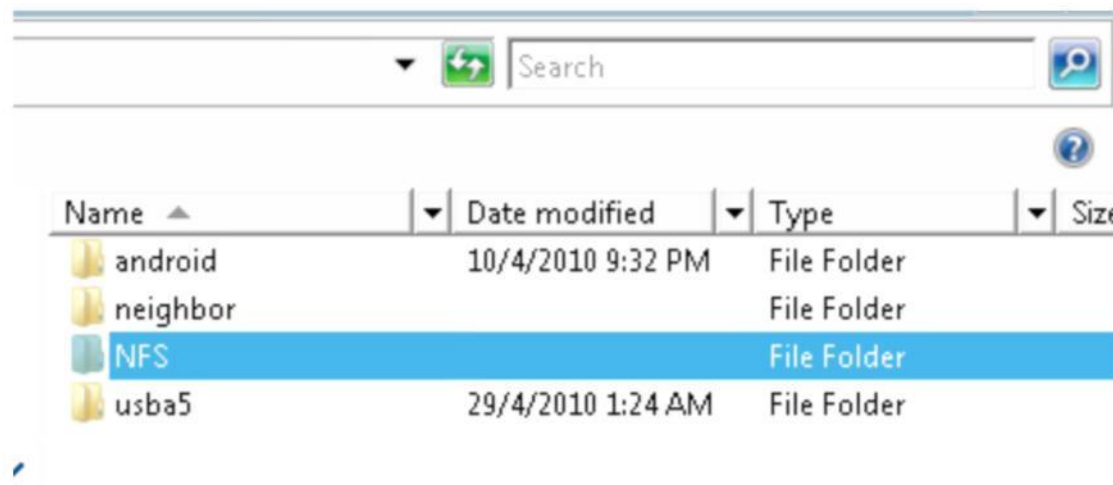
Search

| Name | Date modified | Type | Size |
|---|---|---|---|
| android | 10/4/2010 9:32 PM | File Folder | |
| neighbor | | File Folder | |
| NFS | | File Folder | |
| usba5 | 29/4/2010 1:24 AM | File Folder | |